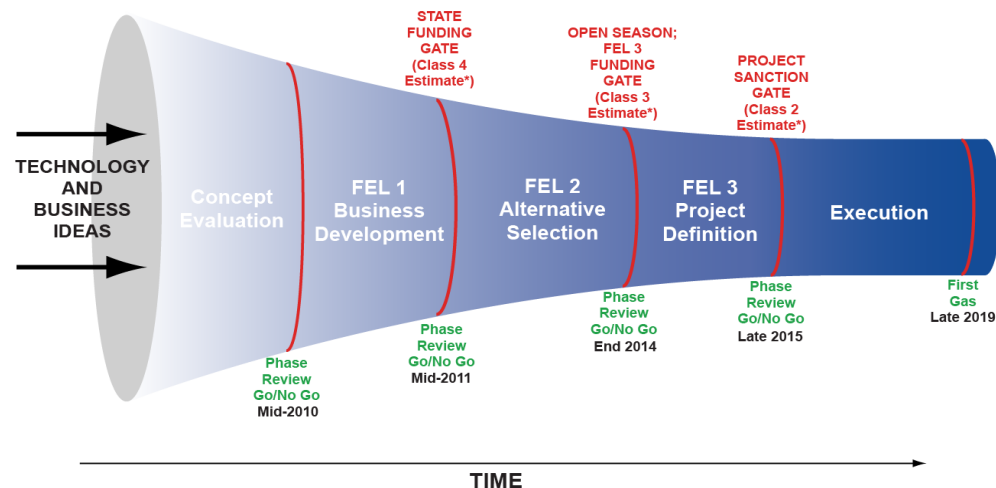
TECHNOLOGY AND BUSINESS IDEAS

Concept Evaluation

Phase Review Go/No Go
Mid-2010

STATE FUNDING GATE (Class 4 Estimate*)

FEL 1 Business Development

Phase Review Go/No Go
Mid-2011

OPEN SEASON; FEL 3 FUNDING GATE (Class 3 Estimate*)

FEL 2 Alternative Selection

Phase Review Go/No Go
End 2014

PROJECT SANCTION GATE (Class 2 Estimate*)

FEL 3 Project Definition

Phase Review Go/No Go
Late 2015

Execution

First Gas
Late 2019

TIME